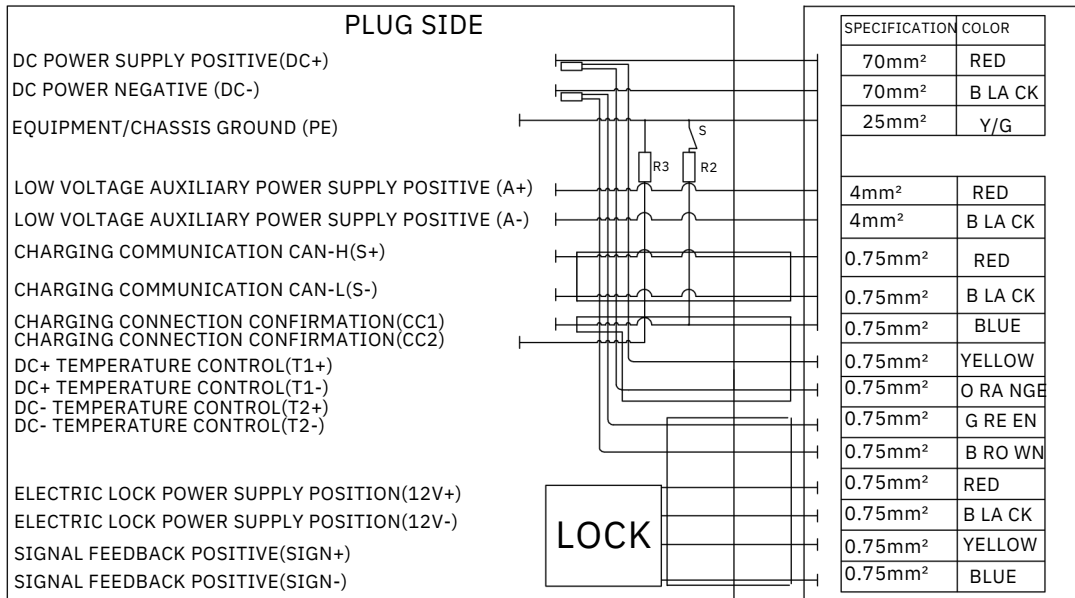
PLUG SIDE

DC POWER SUPPLY POSITIVE(DC+)
DC POWER NEGATIVE (DC-)
EQUIPMENT/CHASSIS GROUND (PE)
LOW VOLTAGE AUXILIARY POWER SUPPLY POSITIVE (A+)
LOW VOLTAGE AUXILIARY POWER SUPPLY POSITIVE (A-)
CHARGING COMMUNICATION CAN-H(S+)
CHARGING COMMUNICATION CAN-L(S-)
CHARGING CONNECTION CONFIRMATION(CC1)
CHARGING CONNECTION CONFIRMATION(CC2)
DC+ TEMPERATURE CONTROL(T1+)
DC+ TEMPERATURE CONTROL(T1-)
DC- TEMPERATURE CONTROL(T2+)
DC- TEMPERATURE CONTROL(T2-)
ELECTRIC LOCK POWER SUPPLY POSITION(12V+)
ELECTRIC LOCK POWER SUPPLY POSITION(12V-)
SIGNAL FEEDBACK POSITIVE(SIGN+)
SIGNAL FEEDBACK POSITIVE(SIGN-)

S
R3
R2
LOCK

| SPECIFICATION | COLOR |
|---|---|
| 70mm² | RED |
| 70mm² | B LA CK |
| 25mm² | Y/G |
| 4mm² | RED |
| 4mm² | B LA CK |
| 0.75mm² | RED |
| 0.75mm² | B LA CK |
| 0.75mm² | BLUE |
| 0.75mm² | YELLOW |
| 0.75mm² | O RA NGE |
| 0.75mm² | G RE EN |
| 0.75mm² | B RO WN |
| 0.75mm² | RED |
| 0.75mm² | B LA CK |
| 0.75mm² | YELLOW |
| 0.75mm² | BLUE |